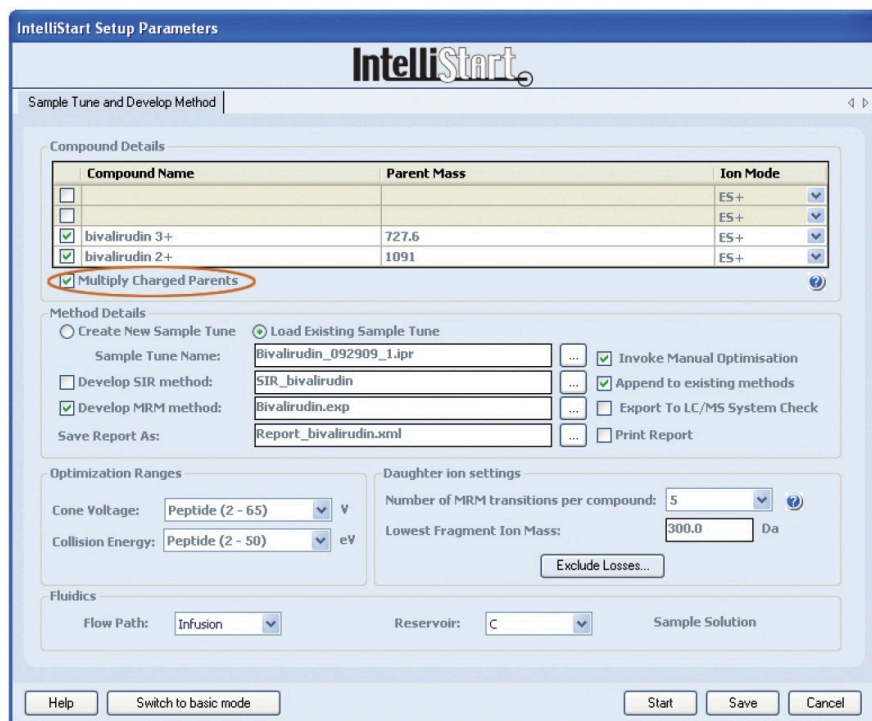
IntelliStart Setup Parameters

IntelliStart

Sample Tune and Develop Method

Compound Details

| | Compound Name | Parent Mass | Ion Mode |
|---|---|---|---|
| ☐ | | | ES+ |
| ☐ | | | ES+ |
| ☑ | bivalirudin 3+ | 727.6 | ES+ |
| ☑ | bivalirudin 2+ | 1091 | ES+ |

☑ Multiply Charged Parents

Method Details

○ Create New Sample Tune ⦿ Load Existing Sample Tune

Sample Tune Name: Bivalirudin_092909_1.ipr ... ☑ Invoke Manual Optimisation

☐ Develop SIR method: SIR_bivalirudin ... ☑ Append to existing methods

☑ Develop MRM method: Bivalirudin.exp ... ☐ Export To LC/MS System Check

Save Report As: Report_bivalirudin.xml ... ☐ Print Report

Optimization Ranges

Cone Voltage: Peptide (2 - 65) V

Collision Energy: Peptide (2 - 50) eV

Daughter ion settings

Number of MRM transitions per compound: 5

Lowest Fragment Ion Mass: 300.0 Da

Exclude Losses...

Fluidics

Flow Path: Infusion

Reservoir: C

Sample Solution

Help Switch to basic mode Start Save Cancel